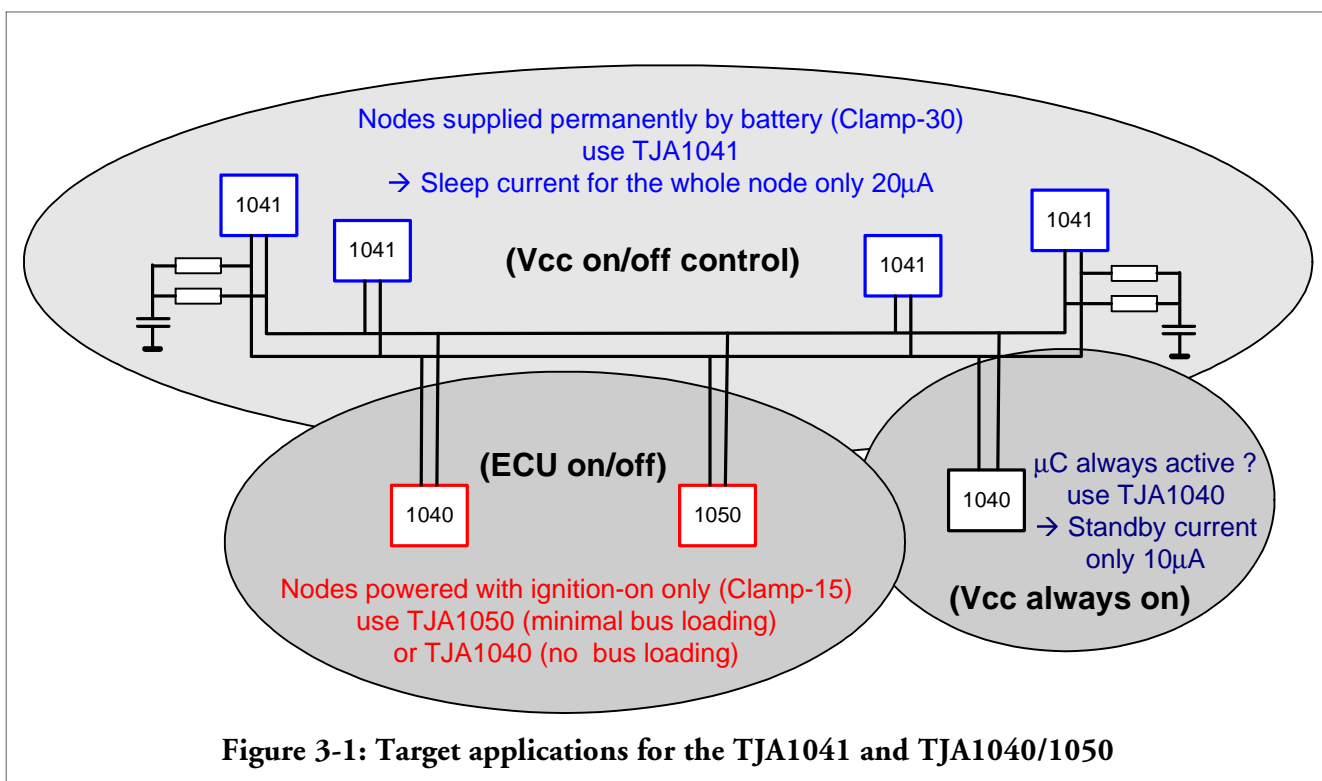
Nodes supplied permanently by battery (Clamp-30)
use TJA1041
→ Sleep current for the whole node only 20µA

1041

1041

(Vcc on/off control)

1041

1041

(ECU on/off)

1040

1050

1040

µC always active ?
use TJA1040
→ Standby current only 10µA

(Vcc always on)

Nodes powered with ignition-on only (Clamp-15)
use TJA1050 (minimal bus loading)
or TJA1040 (no bus loading)

Figure 3-1: Target applications for the TJA1041 and TJA1040/1050